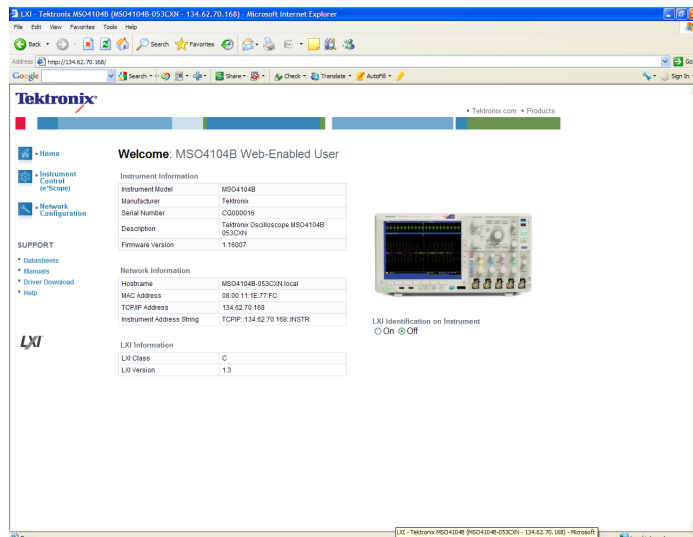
LXI - Tektronix MSO4104B (MSO4104B-053CXN - 134.62.70.168) - Microsoft Internet Explorer

File Edit View Favorites Tools Help

Back Search Favorites

Address https://134.62.70.168/

Google Search Share Check Translate AutoFill Sign In

Tektronix

• Tektronix.com • Products

• Home

• Instrument Control (e*Scope)

• Network Configuration

SUPPORT

• Datasheets
• Manuals
• Driver Download
• Help

LXI

Welcome: MSO4104B Web-Enabled User

Instrument Information

| Instrument Model | MSO4104B |
|---|---|
| Manufacturer | Tektronix |
| Serial Number | CQ000016 |
| Description | Tektronix Oscilloscope MSO4104B 053CXN |
| Firmware Version | 1.16007 |

Network Information

| Hostname | MSO4104B-053CXN.local |
|---|---|
| MAC Address | 08:00:11:1E:77:FC |
| TCP/IP Address | 134.62.70.168 |
| Instrument Address String | TCPIP::134.62.70.168::INSTR |

LXI Information

| LXI Class | C |
|---|---|
| LXI Version | 1.3 |

LXI Identification on Instrument
On Off

LXI - Tektronix MSO4104B (MSO4104B-053CXN - 134.62.70.168) - Microsoft